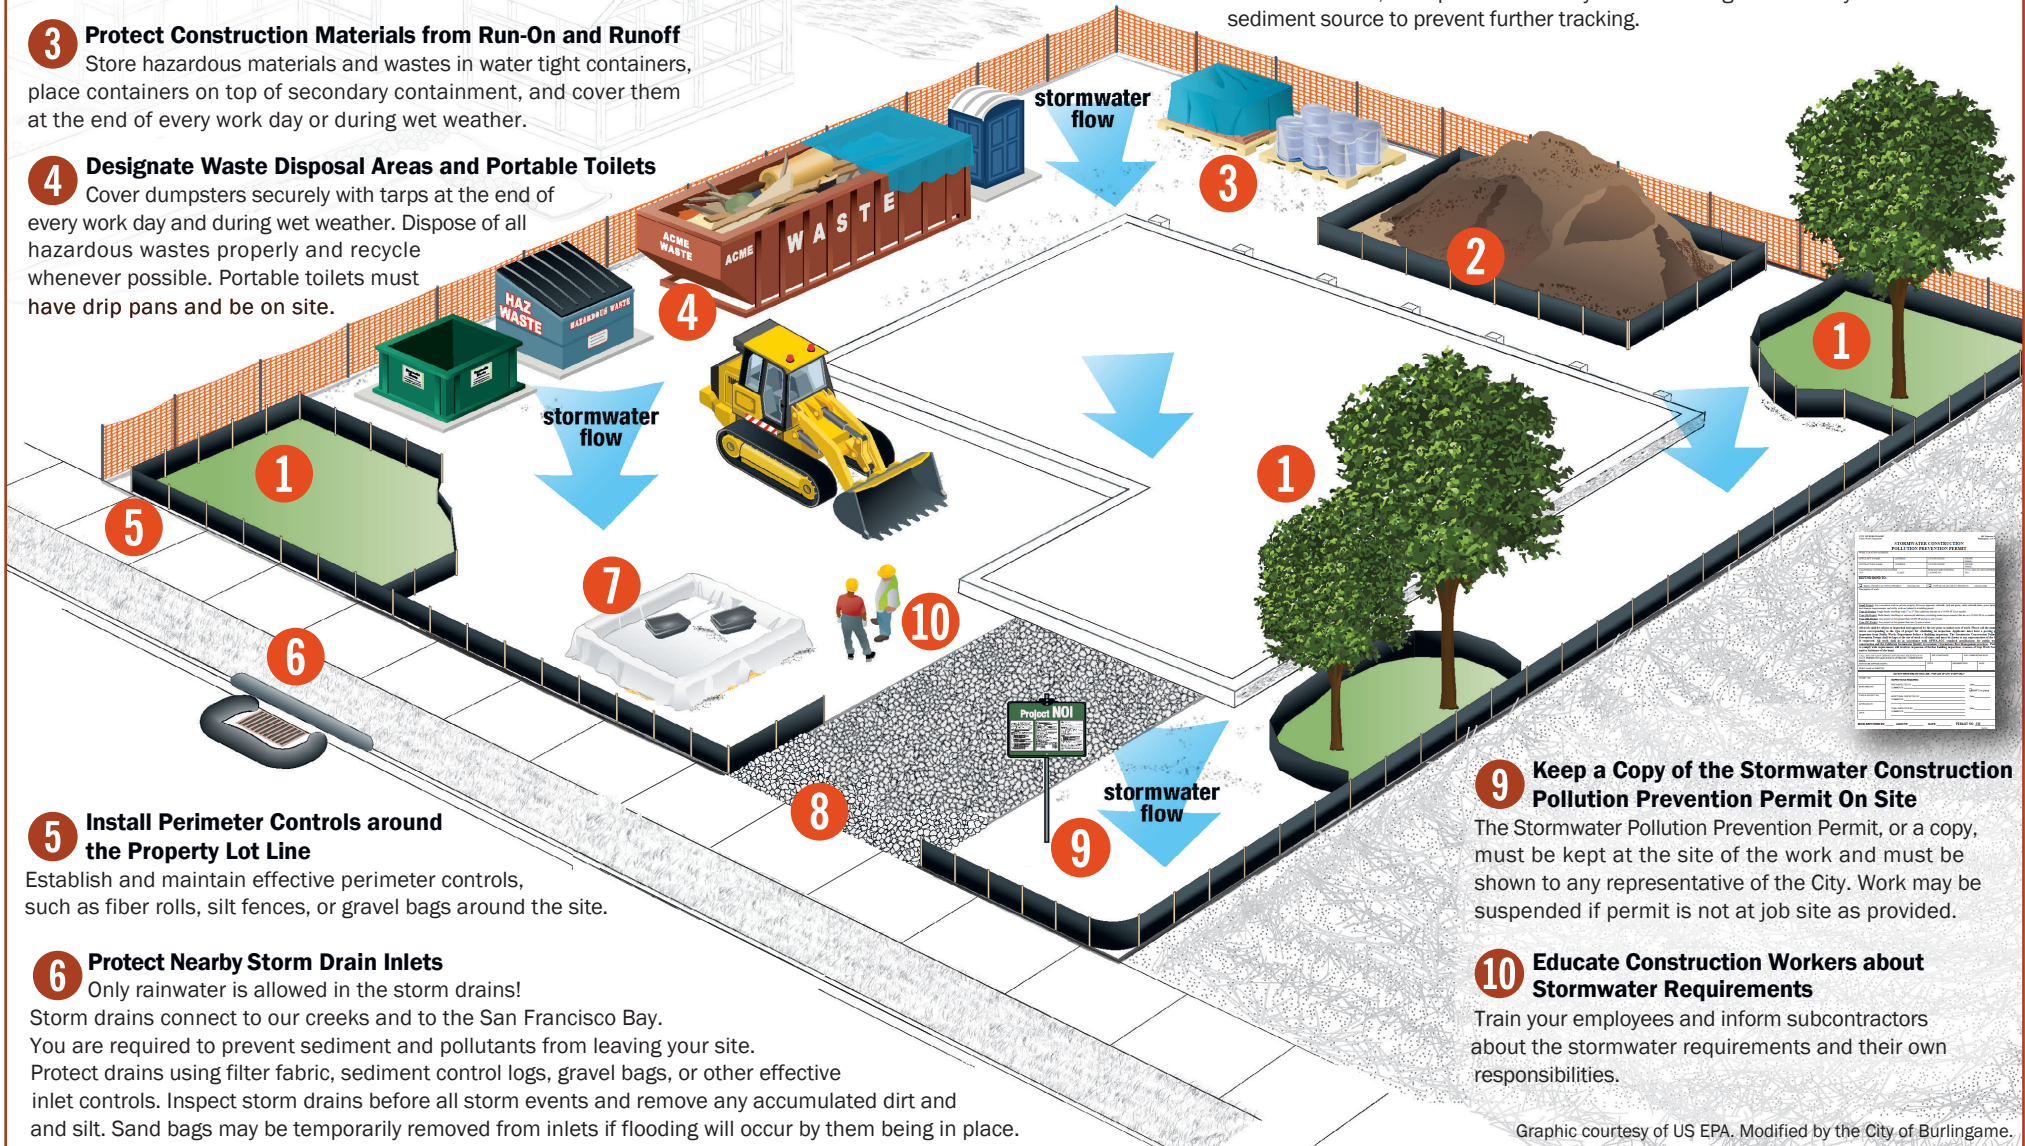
sediment source to prevent further tracking.

3 Protect Construction Materials from Run-On and Runoff
Store hazardous materials and wastes in water tight containers, place containers on top of secondary containment, and cover them at the end of every work day or during wet weather.

4 Designate Waste Disposal Areas and Portable Toilets
Cover dumpsters securely with tarps at the end of every work day and during wet weather. Dispose of all hazardous wastes properly and recycle whenever possible. Portable toilets must have drip pans and be on site.

stormwater flow

stormwater flow

stormwater flow

ACME WASTE
ACME WASTE
HAZ WASTE
HAZARDOUS WASTE

Project NOI

3 2 1 1 4 1 5 7 10 6 8 9

5 Install Perimeter Controls around the Property Lot Line
Establish and maintain effective perimeter controls, such as fiber rolls, silt fences, or gravel bags around the site.

6 Protect Nearby Storm Drain Inlets
Only rainwater is allowed in the storm drains!
Storm drains connect to our creeks and to the San Francisco Bay.
You are required to prevent sediment and pollutants from leaving your site.
Protect drains using filter fabric, sediment control logs, gravel bags, or other effective inlet controls. Inspect storm drains before all storm events and remove any accumulated dirt and and silt. Sand bags may be temporarily removed from inlets if flooding will occur by them being in place.

STORMWATER CONSTRUCTION POLLUTION PREVENTION PERMIT

9 Keep a Copy of the Stormwater Construction Pollution Prevention Permit On Site
The Stormwater Pollution Prevention Permit, or a copy, must be kept at the site of the work and must be shown to any representative of the City. Work may be suspended if permit is not at job site as provided.

10 Educate Construction Workers about Stormwater Requirements
Train your employees and inform subcontractors about the stormwater requirements and their own responsibilities.

Graphic courtesy of US EPA. Modified by the City of Burlingame.